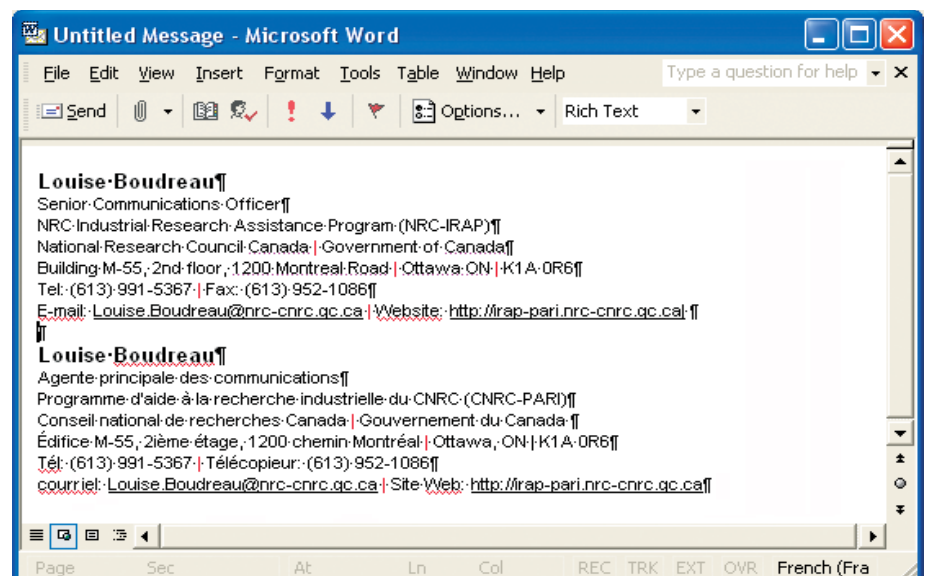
Untitled Message - Microsoft Word

File Edit View Insert Format Tools Table Window Help

Type a question for help

Send Options... Rich Text

Louise·Boudreau¶
Senior·Communications·Officer¶
NRC·Industrial·Research·Assistance·Program·(NRC-IRAP)¶
National·Research·Council·Canada·|·Government·of·Canada¶
Building·M-55,·2nd·floor,·1200·Montreal·Road·|·Ottawa·ON·|·K1A·0R6¶
Tel:·(613)·991-5367·|·Fax:·(613)·952-1086¶
E-mail:·Louise.Boudreau@nrc-cnrc.gc.ca·|·Website:·http://irap-pari.nrc-cnrc.gc.ca/·¶
¶
Louise·Boudreau¶
Agente·principale·des·communications¶
Programme·d'aide·à·la·recherche·industrielle·du·CNRC·(CNRC-PARI)¶
Conseil·national·de·recherches·Canada·|·Gouvernement·du·Canada·¶
Édifice·M-55,·2ième·étage,·1200·chemin·Montréal·|·Ottawa,·ON·|·K1A·0R6¶
Tél:·(613)·991-5367·|·Télécopieur:·(613)·952-1086¶
courriel:·Louise.Boudreau@nrc-cnrc.gc.ca·|·Site·Web:·http://irap-pari.nrc-cnrc.gc.ca¶

Page Sec At Ln Col REC TRK EXT OVR French (Fra